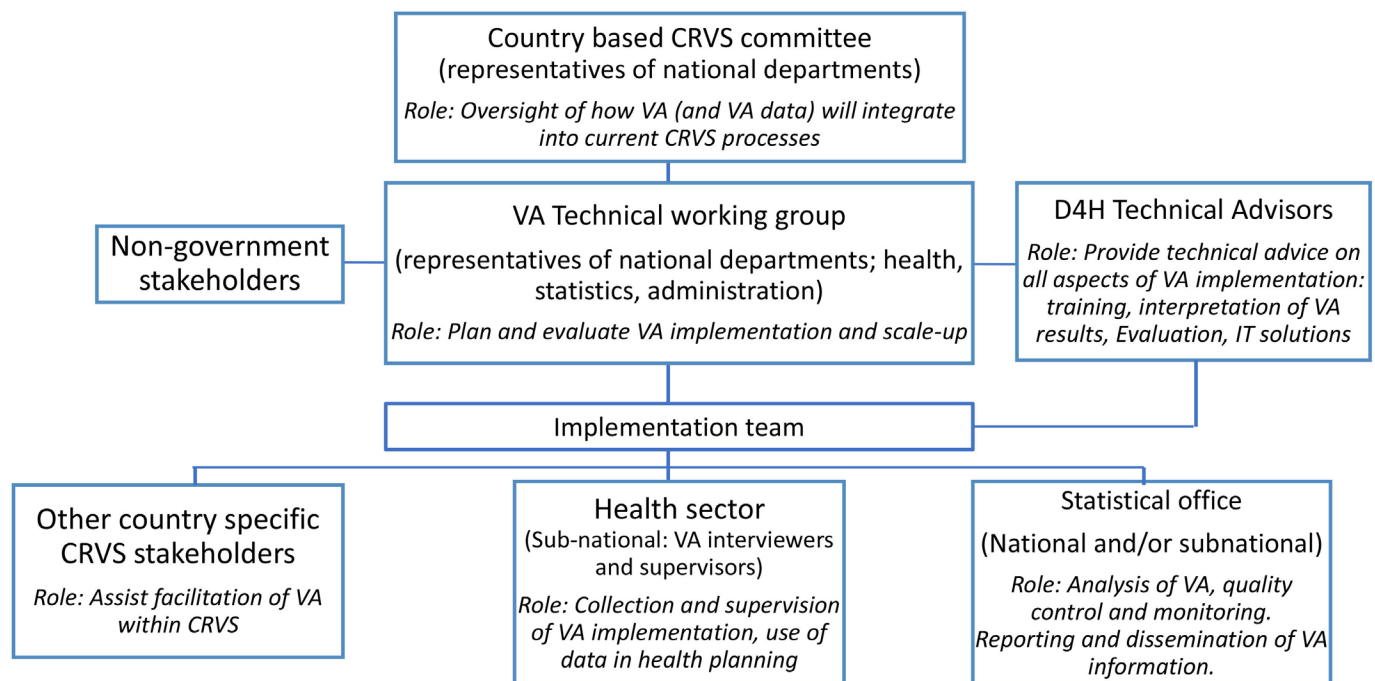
Country based CRVS committee
(representatives of national departments)
Role: Oversight of how VA (and VA data) will integrate into current CRVS processes

Non-government stakeholders

VA Technical working group
(representatives of national departments; health, statistics, administration)
Role: Plan and evaluate VA implementation and scale-up

D4H Technical Advisors
Role: Provide technical advice on all aspects of VA implementation: training, interpretation of VA results, Evaluation, IT solutions

Implementation team

Other country specific CRVS stakeholders
Role: Assist facilitation of VA within CRVS

Health sector
(Sub-national: VA interviewers and supervisors)
Role: Collection and supervision of VA implementation, use of data in health planning

Statistical office
(National and/or subnational)
Role: Analysis of VA, quality control and monitoring.
Reporting and dissemination of VA information.